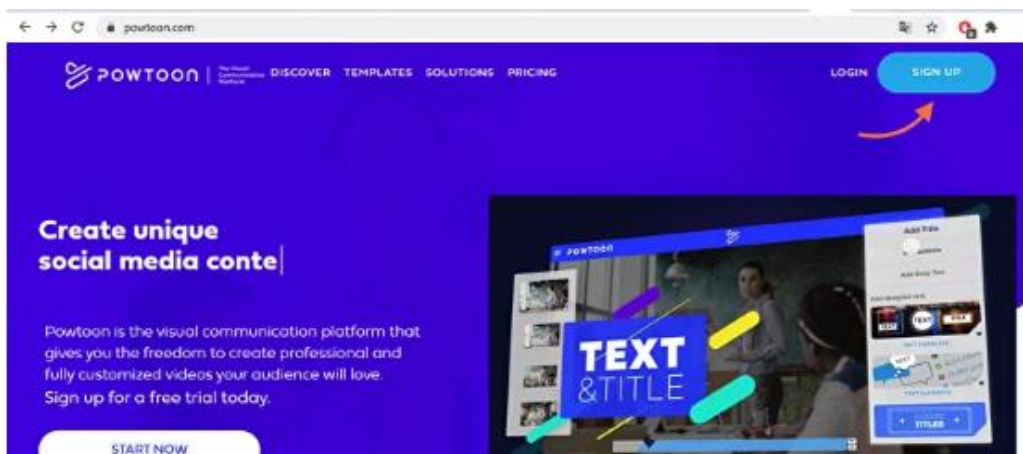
powtoon.com

POWTOON | The Visual Communication Platform DISCOVER TEMPLATES SOLUTIONS PRICING

LOGIN SIGN UP

Create unique social media conte

Powtoon is the visual communication platform that gives you the freedom to create professional and fully customized videos your audience will love. Sign up for a free trial today.

START NOW

POWTOON

TEXT &TITLE

Add Title

Add Body Text

TITLES